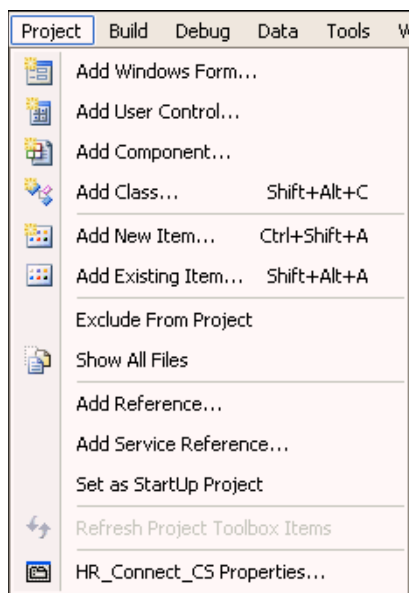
Project Build Debug Data Tools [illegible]

Add Windows Form...
Add User Control...
Add Component...
Add Class... Shift+Alt+C
Add New Item... Ctrl+Shift+A
Add Existing Item... Shift+Alt+A
Exclude From Project
Show All Files
Add Reference...
Add Service Reference...
Set as StartUp Project
Refresh Project Toolbox Items
HR_Connect_CS Properties...